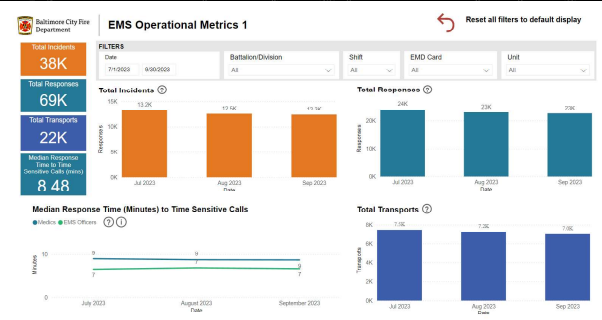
Baltimore City Fire Department

EMS Operational Metrics 1

Reset all filters to default display

Total Incidents
38K

Total Responses
69K

Total Transports
22K

Median Response Time to Time Sensitive Calls (mins)
8.48

FILTERS

Date
7/1/2023 9/30/2023

Battalion/Division
All

Shift
All

EMD Card
All

Unit
All

Total Incidents ?

15K
10K
5K
0K
Responses
13.2K
12.5K
12.3K
Jul 2023
Aug 2023
Sep 2023
Date

Total Responses ?

20K
10K
0K
Responses
24K
23K
23K
Jul 2023
Aug 2023
Sep 2023
Date

Median Response Time (Minutes) to Time Sensitive Calls ? i

Medics EMS Officers

Minutes
10
5
0
9
7
9
7
9
7
July 2023
August 2023
September 2023
Date

Total Transports ?

8K
6K
4K
2K
0K
Transports
7.5K
7.3K
7.0K
Jul 2023
Aug 2023
Sep 2023
Date